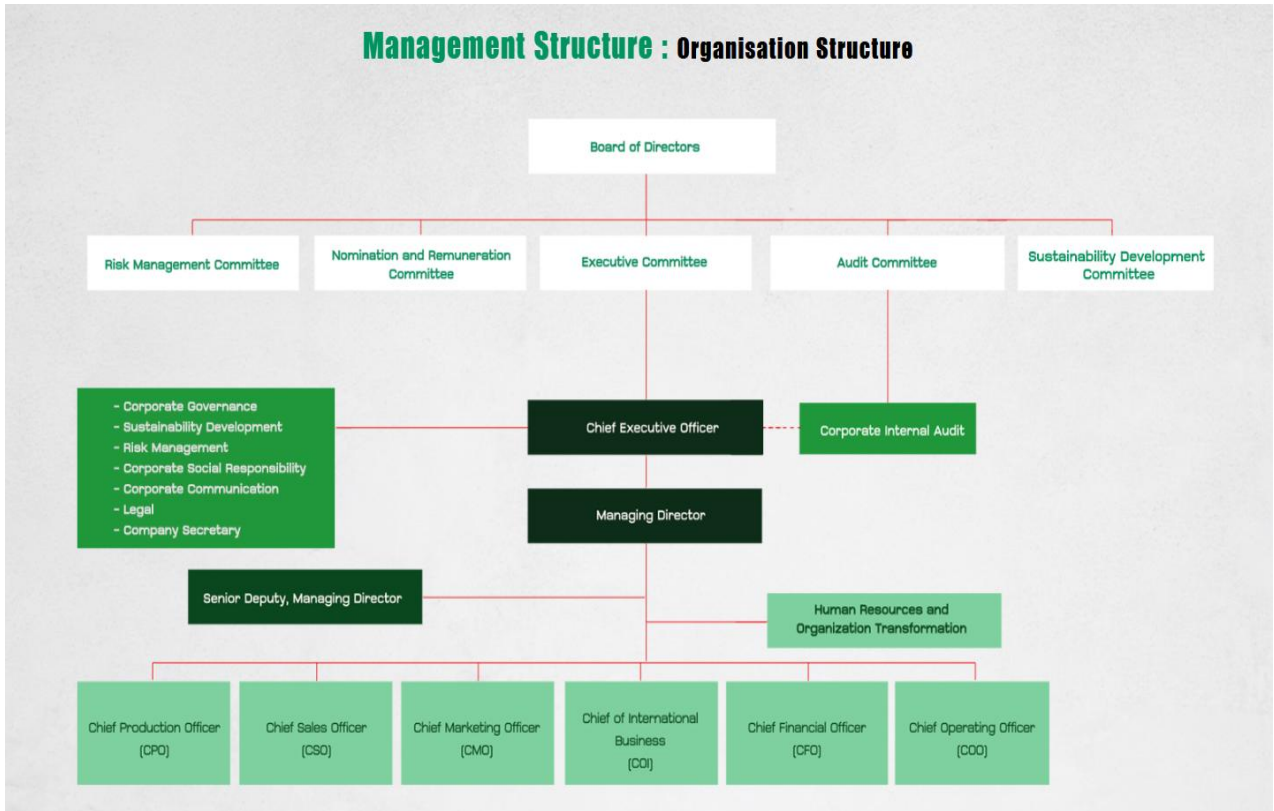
Management Structure : Organisation Structure

Board of Directors

Risk Management Committee

Nomination and Remuneration Committee

Executive Committee

Audit Committee

Sustainability Development Committee

- Corporate Governance
- Sustainability Development
- Risk Management
- Corporate Social Responsibility
- Corporate Communication
- Legal
- Company Secretary

Chief Executive Officer

Corporate Internal Audit

Managing Director

Senior Deputy, Managing Director

Human Resources and Organization Transformation

Chief Production Officer (CPO)

Chief Sales Officer (CSO)

Chief Marketing Officer (CMO)

Chief of International Business (COI)

Chief Financial Officer (CFO)

Chief Operating Officer (COO)